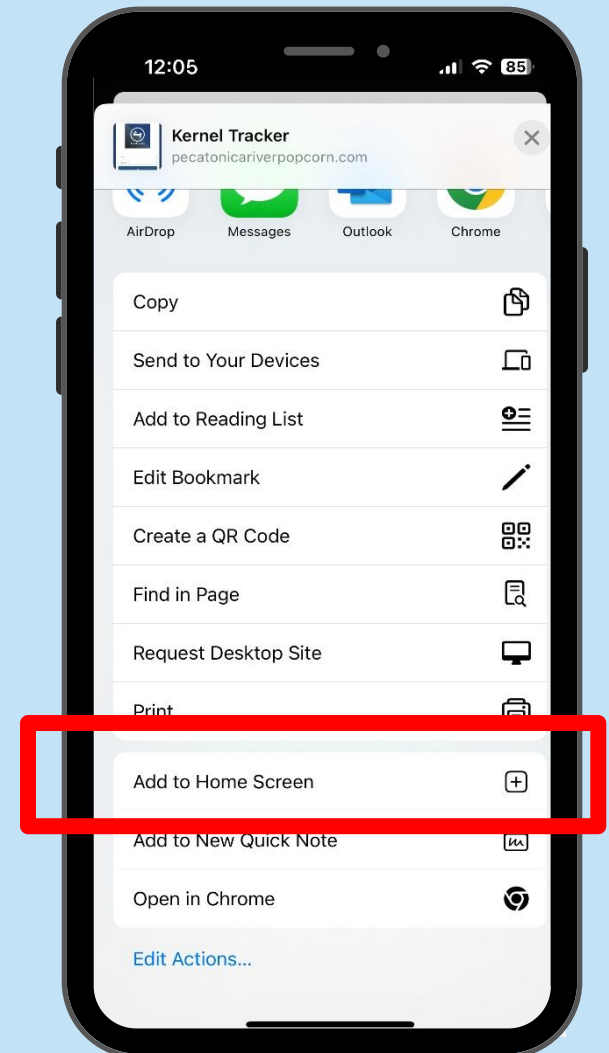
12:05
85

Kernel Tracker
pecatonicariverpopcorn.com

AirDrop
Messages
Outlook
Chrome

Copy
Send to Your Devices
Add to Reading List
Edit Bookmark
Create a QR Code
Find in Page
Request Desktop Site
Print
Add to Home Screen
Add to New Quick Note
Open in Chrome

Edit Actions...